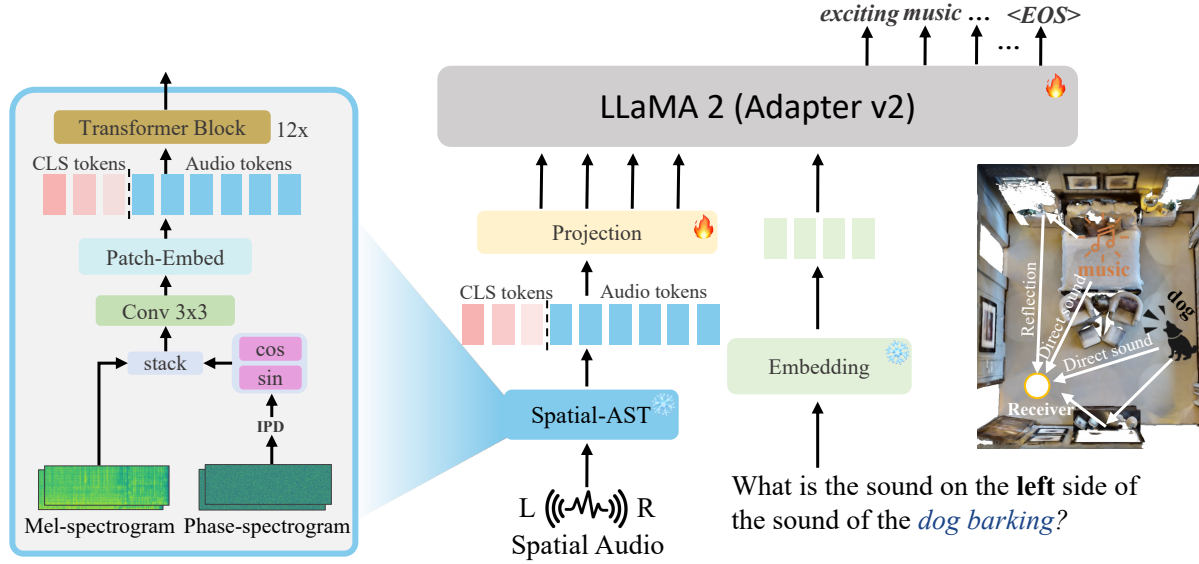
exciting music … <EOS>

…

LLaMA 2 (Adapter v2)

Transformer Block 12x

CLS tokens Audio tokens

Patch-Embed

Conv 3x3

stack

cos

sin

IPD

Mel-spectrogram Phase-spectrogram

Projection

CLS tokens Audio tokens

Spatial-AST

L R

Spatial Audio

Embedding

What is the sound on the **left** side of the sound of the *dog barking?*

music

dog

Reflection

Direct sound

Direct sound

Receiver